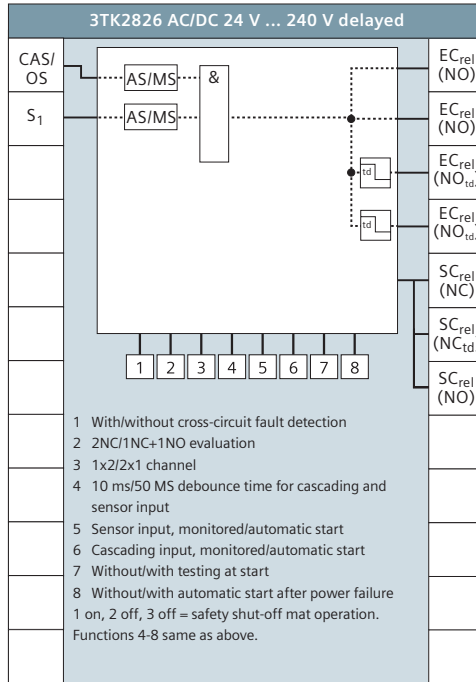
3TK2826 AC/DC 24 V ... 240 V delayed

CAS/OS

$S_1$

AS/MS

AS/MS

&

td

td

$EC_{rel}$ (NO)

$EC_{rel}$ (NO)

$EC_{rel}$ ($NO_{td}$

$EC_{rel}$ ($NO_{td}$

$SC_{rel}$ (NC)

$SC_{rel}$ ($NC_{td}$

$SC_{rel}$ (NO)

1 2 3 4 5 6 7 8

1 With/without cross-circuit fault detection
2 2NC/1NC+1NO evaluation
3 1x2/2x1 channel
4 10 ms/50 MS debounce time for cascading and sensor input
5 Sensor input, monitored/automatic start
6 Cascading input, monitored/automatic start
7 Without/with testing at start
8 Without/with automatic start after power failure
1 on, 2 off, 3 off = safety shut-off mat operation.
Functions 4-8 same as above.